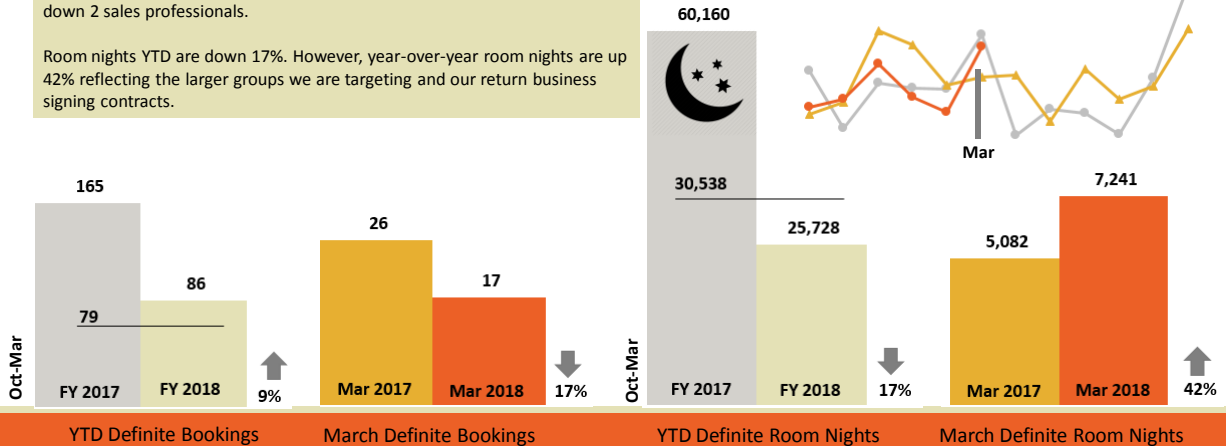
down 2 sales professionals.

Room nights YTD are down 17%. However, year-over-year room nights are up 42% reflecting the larger groups we are targeting and our return business signing contracts.

60,160

Mar

165

86

79

Oct-Mar

FY 2017

FY 2018

9%

26

17

Mar 2017

Mar 2018

17%

30,538

25,728

Oct-Mar

FY 2017

FY 2018

17%

7,241

5,082

Mar 2017

Mar 2018

42%

YTD Definite Bookings

March Definite Bookings

YTD Definite Room Nights

March Definite Room Nights